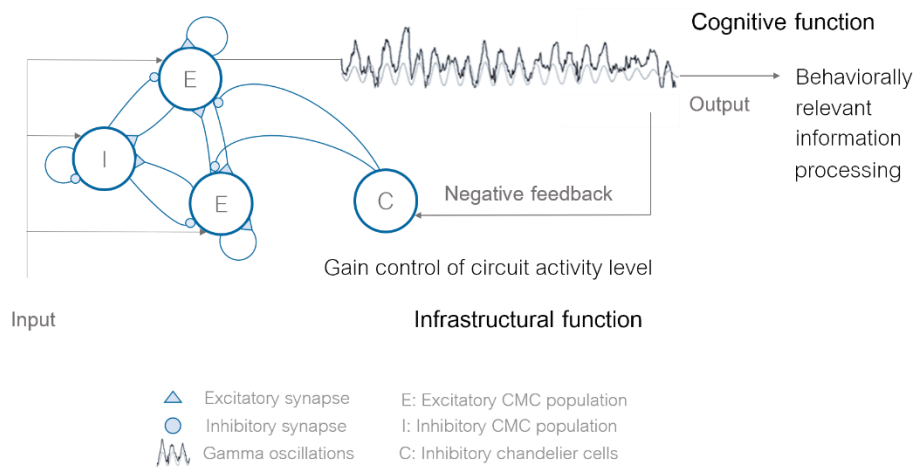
Cognitive function

E

I

E

C

Output

Behaviorally relevant information processing

Negative feedback

Gain control of circuit activity level

Input

Infrastructural function

Excitatory synapse

Inhibitory synapse

Gamma oscillations

E: Excitatory CMC population

I: Inhibitory CMC population

C: Inhibitory chandelier cells